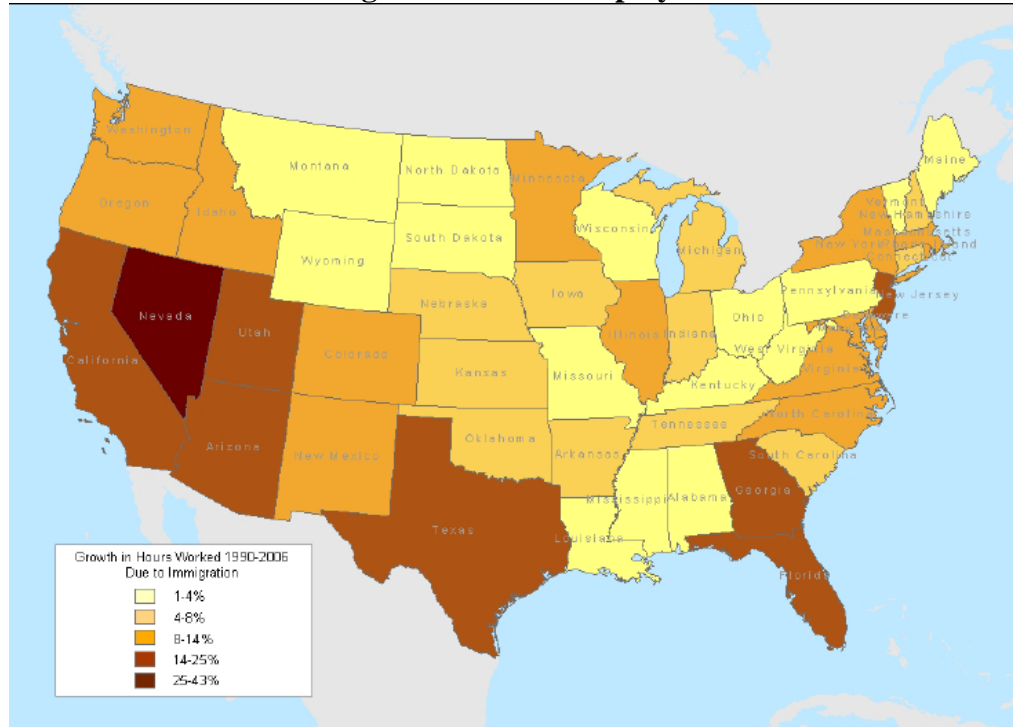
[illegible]

Washington
Montana
North Dakota
Minnesota
Maine
Oregon
Idaho
Wisconsin
Vermont
New Hampshire
Massachusetts
South Dakota
Michigan
New York
Rhode Island
Connecticut
Wyoming
Pennsylvania
New Jersey
Nevada
Nebraska
Iowa
Utah
Illinois
Indiana
Ohio
Delaware
California
Colorado
West Virginia
Maryland
Kansas
Missouri
Virginia
Kentucky
North Carolina
Tennessee
Oklahoma
Arizona
New Mexico
Arkansas
South Carolina
Georgia
Mississippi
Alabama
Texas
Louisiana
Florida

Growth in Hours Worked 1990-2006
Due to Immigration
1-4%
4-8%
8-14%
14-25%
25-43%